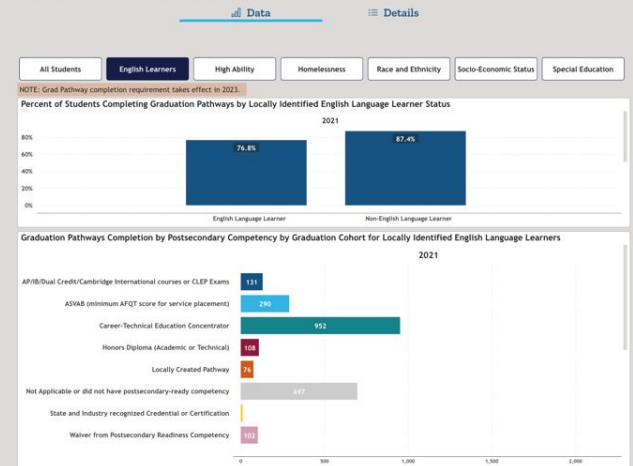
Data

Details

All Students

English Learners

High Ability

Homelessness

Race and Ethnicity

Socio-Economic Status

Special Education

NOTE: Grad Pathway completion requirement takes effect in 2023.

Percent of Students Completing Graduation Pathways by Locally Identified English Language Learner Status

2021

80%
60%
40%
20%
0%

76.8%
87.4%

English Language Learner
Non-English Language Learner

Graduation Pathways Completion by Postsecondary Competency by Graduation Cohort for Locally Identified English Language Learners

2021

AP/IB/Dual Credit/Cambridge International courses or CLEP Exams 131
ASVAB (minimum AFQT score for service placement) 290
Career-Technical Education Concentrator 952
Honors Diploma (Academic or Technical) 108
Locally Created Pathway 76
Not Applicable or did not have postsecondary-ready competency 697
State and Industry recognized Credential or Certification
Waiver from Postsecondary Readiness Competency 103

0
500
1,000
1,500
2,000